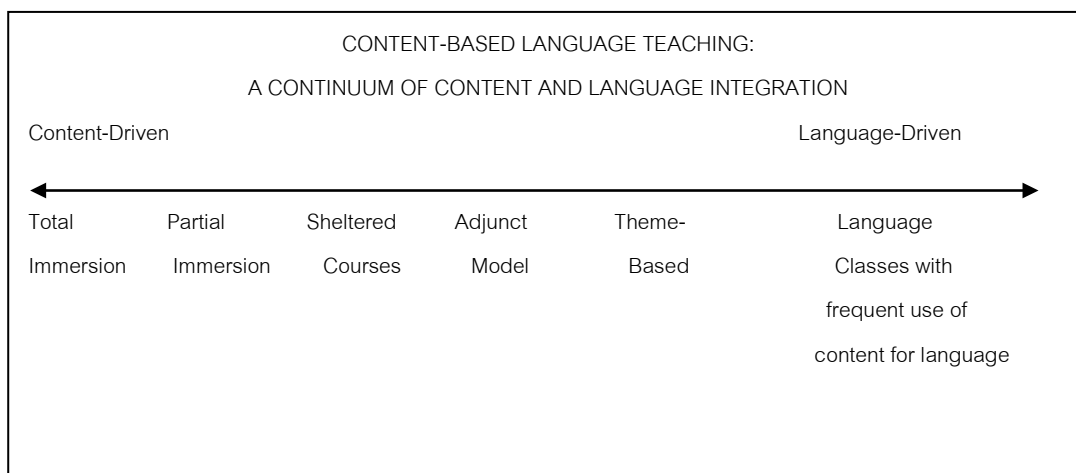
CONTENT-BASED LANGUAGE TEACHING:

A CONTINUUM OF CONTENT AND LANGUAGE INTEGRATION

Content-Driven

Language-Driven

Total Immersion

Partial Immersion

Sheltered Courses

Adjunct Model

Theme-Based

Language Classes with frequent use of content for language